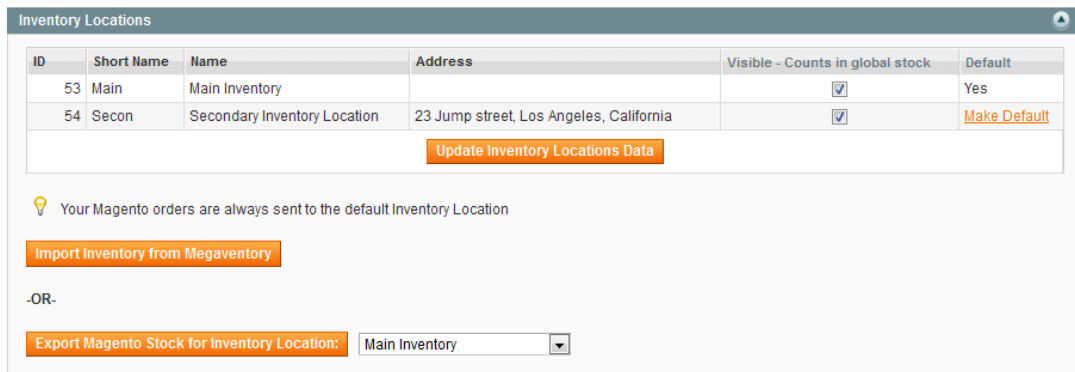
Inventory Locations

| ID | Short Name | Name | Address | Visible - Counts in global stock | Default |
|---|---|---|---|---|---|
| 53 | Main | Main Inventory | | ☑ | Yes |
| 54 | Secon | Secondary Inventory Location | 23 Jump street, Los Angeles, California | ☑ | Make Default |

Update Inventory Locations Data

Your Magento orders are always sent to the default Inventory Location

Import Inventory from Megaventory

-OR-

Export Magento Stock for Inventory Location: Main Inventory